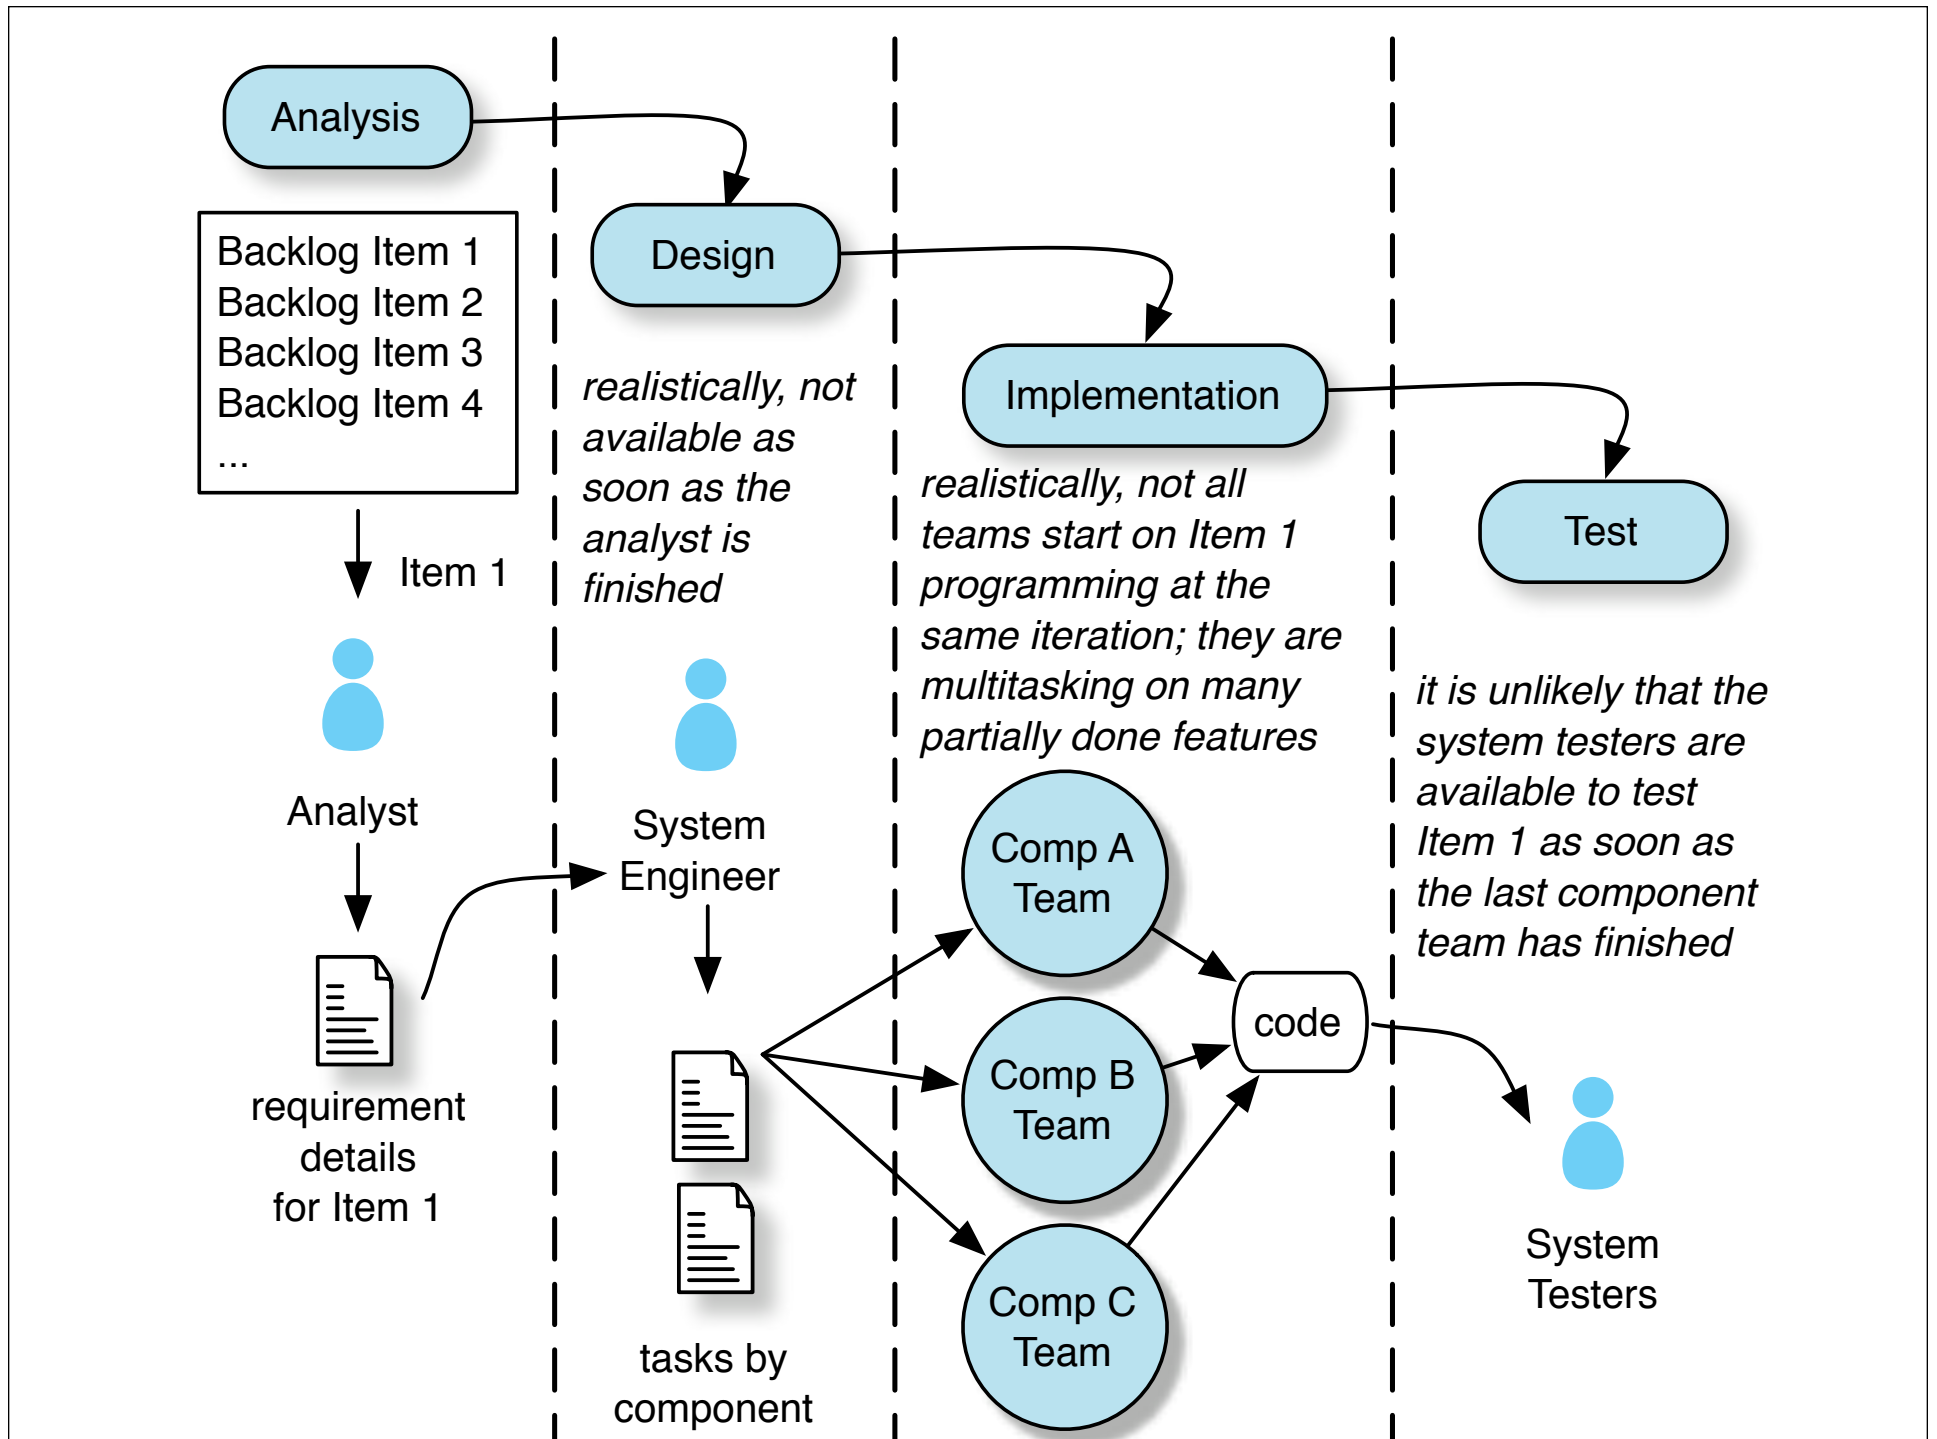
Analysis

Backlog Item 1
Backlog Item 2
Backlog Item 3
Backlog Item 4
...

Item 1

Analyst

requirement details for Item 1

Design

realistically, not available as soon as the analyst is finished

System Engineer

tasks by component

Implementation

realistically, not all teams start on Item 1 programming at the same iteration; they are multitasking on many partially done features

Comp A Team

Comp B Team

Comp C Team

code

Test

it is unlikely that the system testers are available to test Item 1 as soon as the last component team has finished

System Testers